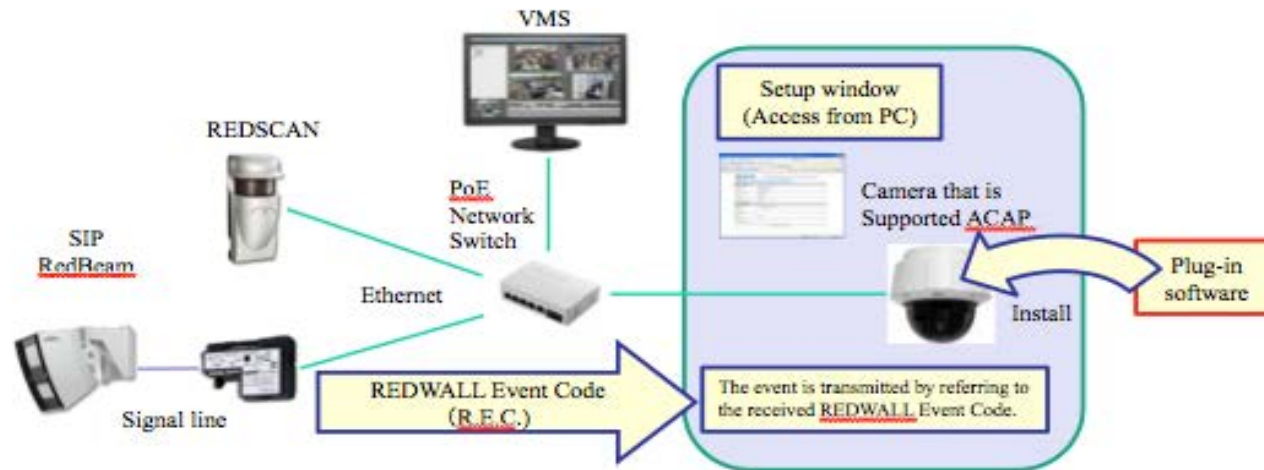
VMS

REDSCAN

Setup window
(Access from PC)

PoE
Network
Switch

Camera that is
Supported ACAP

SIP
RedBeam

Plug-in
software

Ethernet

Install

REDWALL Event Code
(R.E.C.)

The event is transmitted by referring to the received REDWALL Event Code.

Signal line